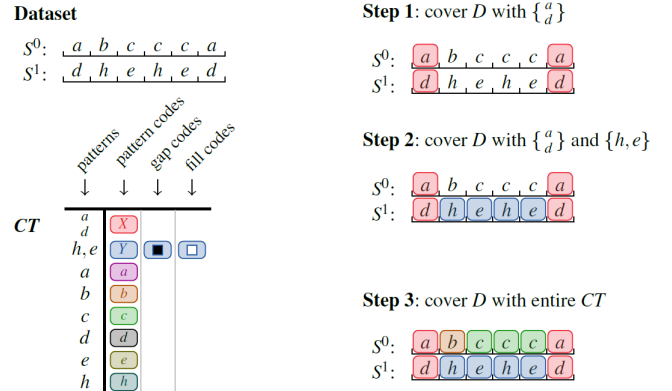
**Dataset**

$S^0$: a b c c c a
$S^1$: d h e h e d

patterns | pattern codes | gap codes | fill codes

↓ ↓ ↓ ↓

***CT***

| patterns | pattern codes | gap codes | fill codes |
|---|---|---|---|
| $\frac{a}{d}$ | X | | |
| h, e | Y | ■ | □ |
| a | a | | |
| b | b | | |
| c | c | | |
| d | d | | |
| e | e | | |
| h | h | | |

**Step 1**: cover $D$ with $\{\frac{a}{d}\}$

$S^0$: a b c c c a
$S^1$: d h e h e d

**Step 2**: cover $D$ with $\{\frac{a}{d}\}$ and $\{h, e\}$

$S^0$: a b c c c a
$S^1$: d h e h e d

**Step 3**: cover $D$ with entire $CT$

$S^0$: a b c c c a
$S^1$: d h e h e d